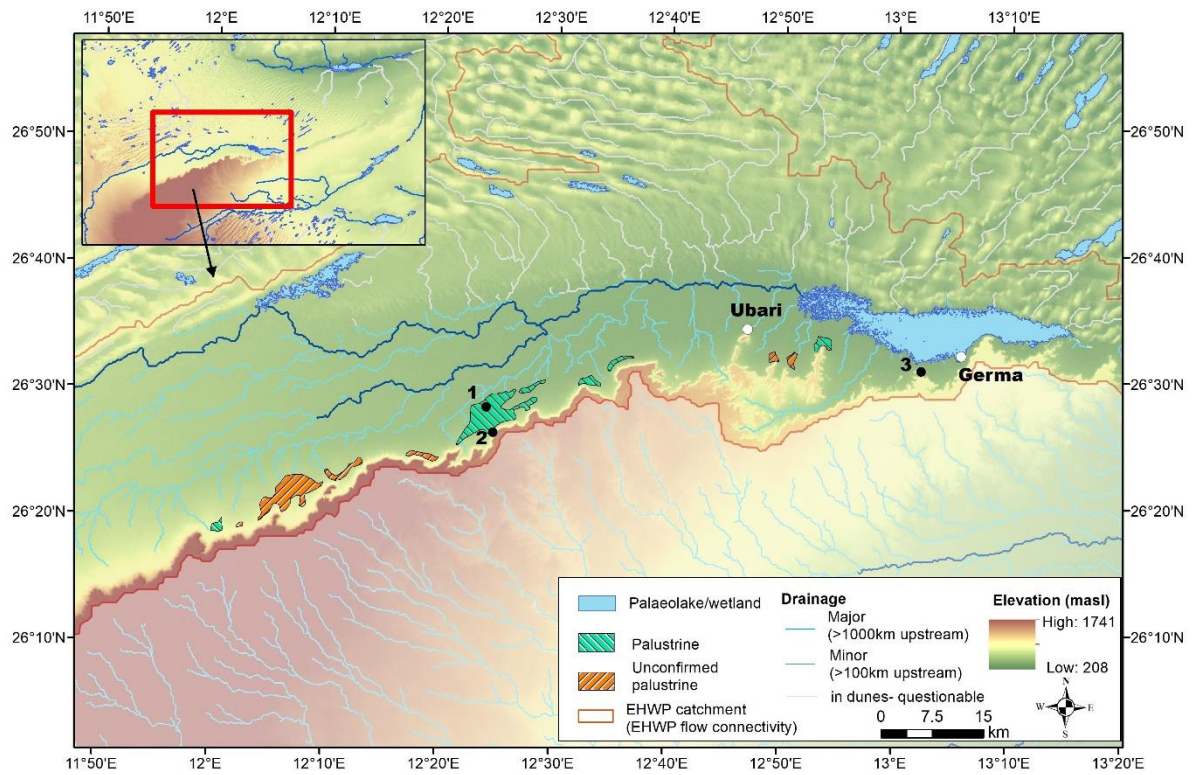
11°50'E 12°E 12°10'E 12°20'E 12°30'E 12°40'E 12°50'E 13°E 13°10'E

26°50'N 26°40'N 26°30'N 26°20'N 26°10'N

26°50'N 26°40'N 26°30'N 26°20'N 26°10'N

Ubari

Germa

1

2

3

Palaeolake/wetland

Palustrine

Unconfirmed palustrine

EHWP catchment (EHWP flow connectivity)

Drainage

Major (>1000km upstream)

Minor (>100km upstream)

in dunes- questionable

Elevation (masl)

High: 1741

Low: 208

0 7.5 15 km

N
W E
S

11°50'E 12°E 12°10'E 12°20'E 12°30'E 12°40'E 12°50'E 13°E 13°10'E 13°20'E